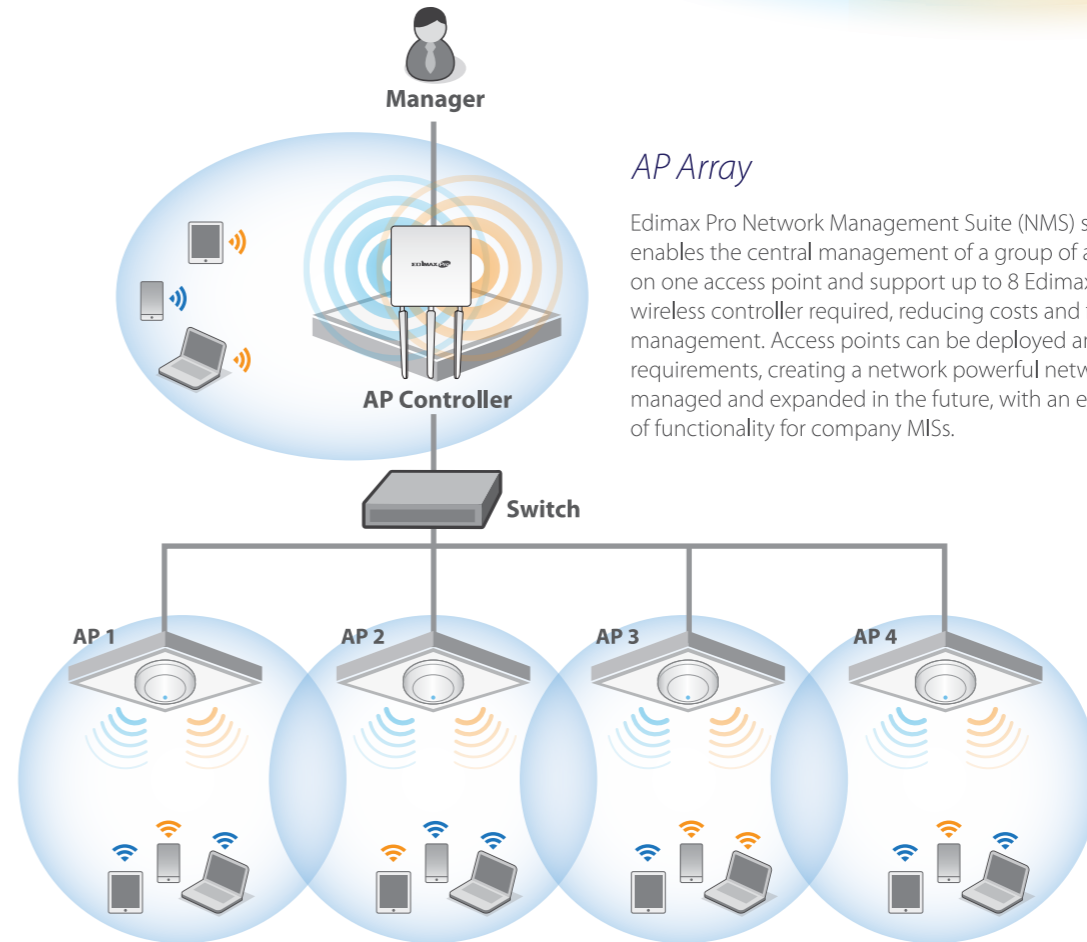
Manager

AP Controller

Switch

AP 1

AP 2

AP 3

AP 4

AP Array

Edimax Pro Network Management Suite (NMS) s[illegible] enables the central management of a group of a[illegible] on one access point and support up to 8 Edima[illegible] wireless controller required, reducing costs and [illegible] management. Access points can be deployed a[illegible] requirements, creating a network powerful netw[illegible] managed and expanded in the future, with an e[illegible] of functionality for company MISs.